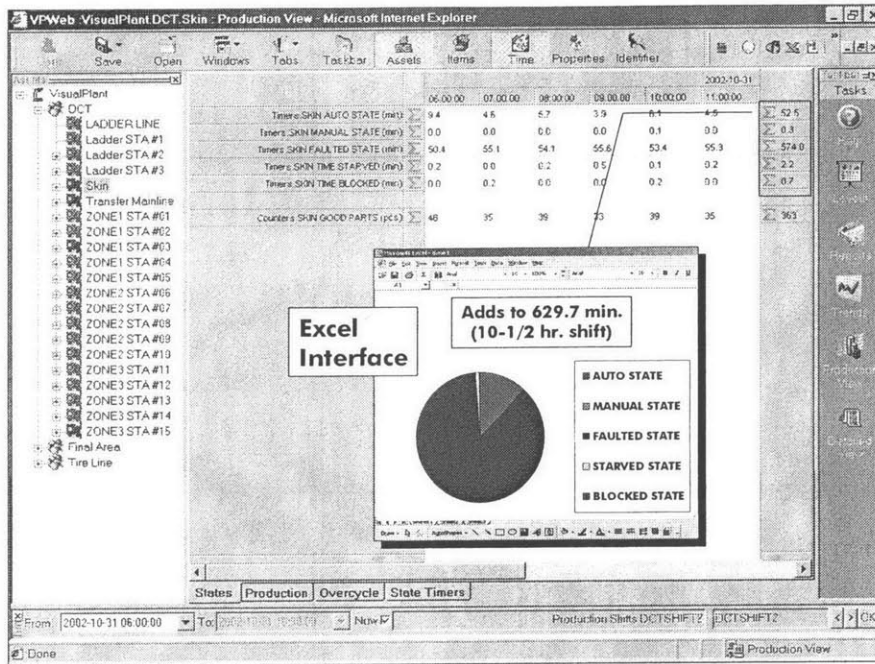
VPWeb :VisualPlant.DCT.Skin : Production View - Microsoft Internet Explorer

Save Open Windows Tabs Taskbar Assets Items Time Properties Identifier

VisualPlant
DCT
LADDER LINE
Ladder STA #1
Ladder STA #2
Ladder STA #3
Skin
Transfer Mainline
ZONE1 STA #01
ZONE1 STA #02
ZONE1 STA #03
ZONE1 STA #04
ZONE1 STA #05
ZONE2 STA #06
ZONE2 STA #07
ZONE2 STA #08
ZONE2 STA #09
ZONE2 STA #10
ZONE3 STA #11
ZONE3 STA #12
ZONE3 STA #13
ZONE3 STA #14
ZONE3 STA #15
Final Area
Tire Line

| | 06:00:00 | 07:00:00 | 08:00:00 | 09:00:00 | 10:00:00 | 11:00:00 | |
|---|---|---|---|---|---|---|---|
| Timers SKIN AUTO STATE (min) | 9.4 | 4.6 | 5.7 | 3.9 | 8.1 | 4.5 | 52.5 |
| Timers SKIN MANUAL STATE (min) | 0.0 | 0.0 | 0.0 | 0.0 | 0.1 | 0.0 | 0.3 |
| Timers SKIN FAULTED STATE (min) | 50.4 | 55.1 | 54.1 | 55.6 | 53.4 | 55.3 | 574.0 |
| Timers SKIN TIME STARVED (min) | 0.2 | 0.0 | 0.2 | 0.5 | 0.1 | 0.2 | 2.2 |
| Timers SKIN TIME BLOCKED (min) | 0.0 | 0.2 | 0.0 | 0.0 | 0.2 | 0.0 | 0.7 |
| Counters SKIN GOOD PARTS (pcs) | 48 | 35 | 39 | 33 | 39 | 35 | 363 |

2002-10-31

Excel Interface

Adds to 629.7 min. (10-1/2 hr. shift)

AUTO STATE
MANUAL STATE
FAULTED STATE
STARVED STATE
BLOCKED STATE

Tasks

States Production Overcycle State Timers

From 2002-10-31 06:00:00 To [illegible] Now

Production Shifts DCTSHIFT2 DCTSHIFT2

Done

Production View